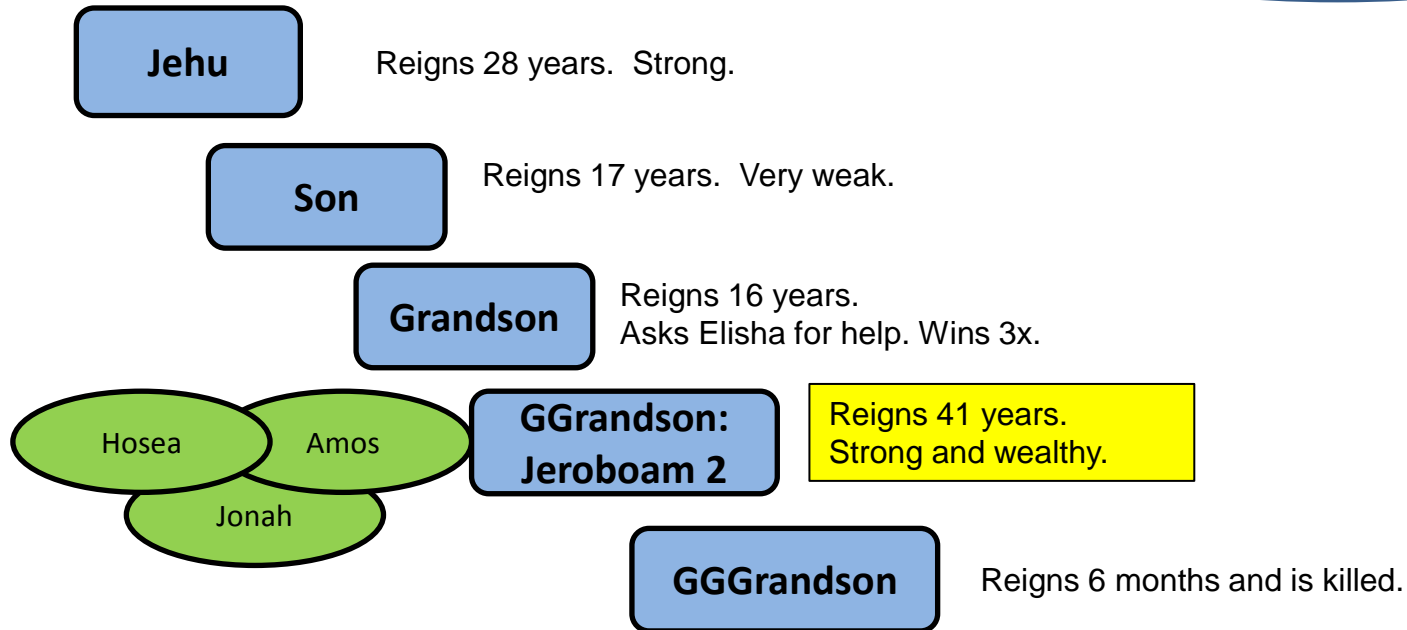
Jehu

Reigns 28 years. Strong.

Son

Reigns 17 years. Very weak.

Grandson

Reigns 16 years.
Asks Elisha for help. Wins 3x.

Hosea

Amos

Jonah

GGrandson: Jeroboam 2

Reigns 41 years.
Strong and wealthy.

GGGrandson

Reigns 6 months and is killed.